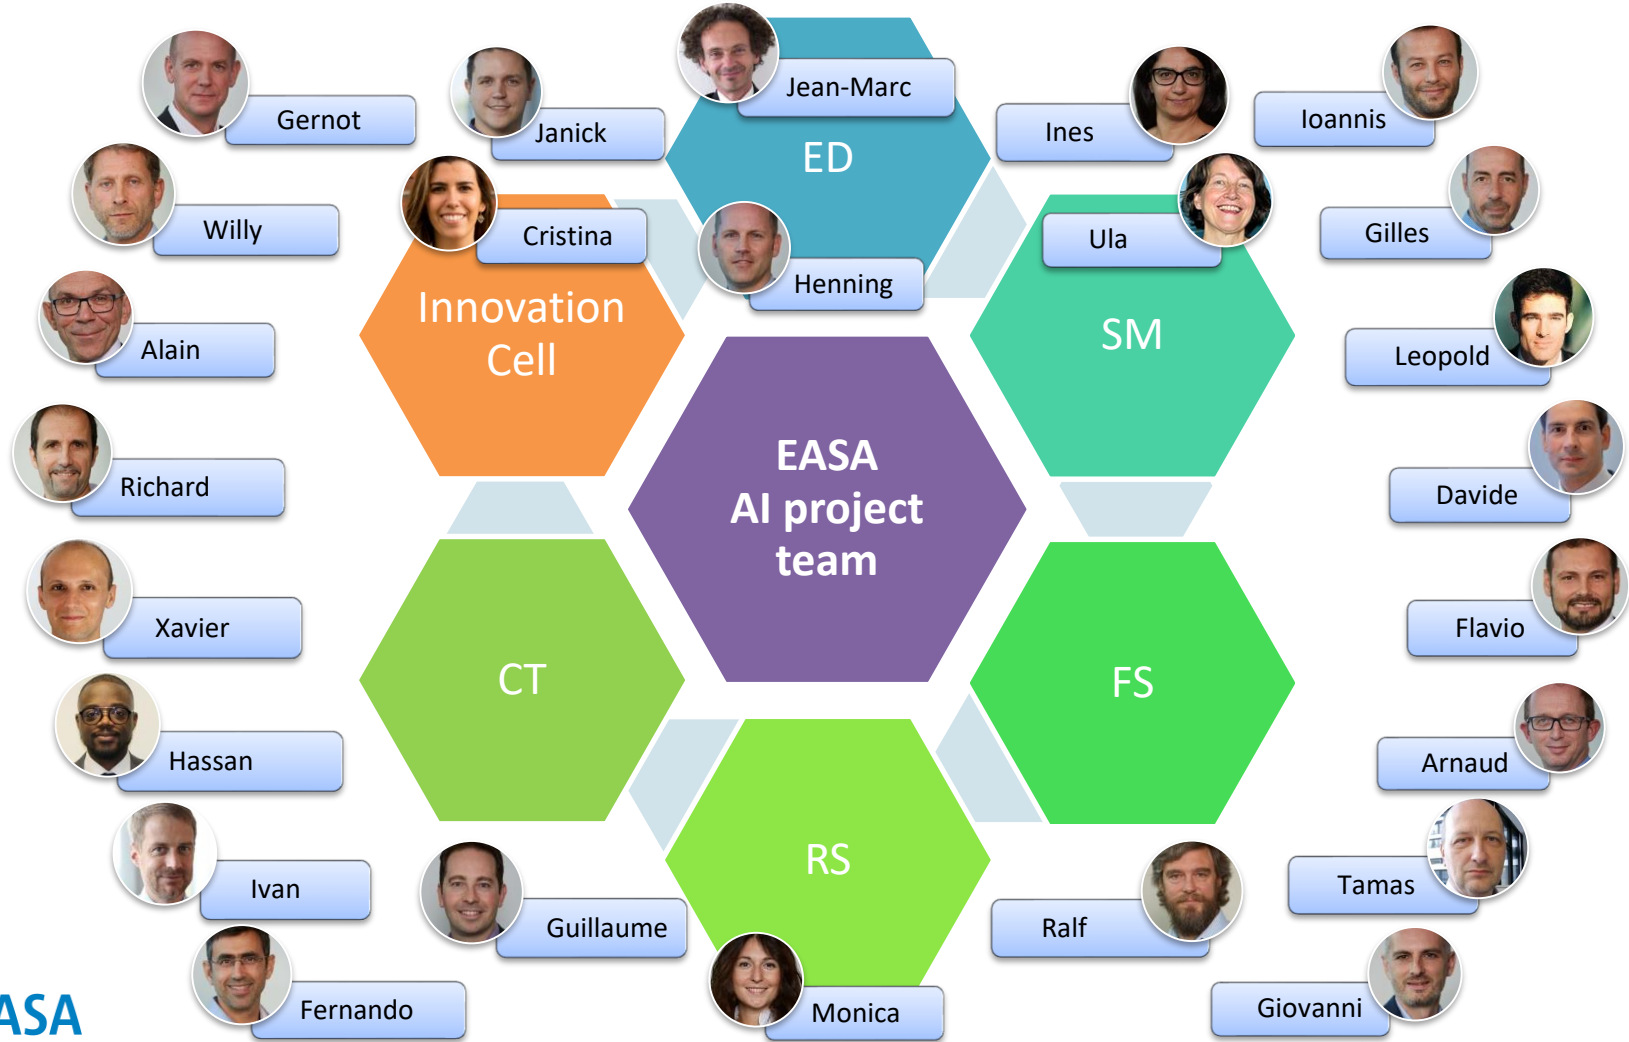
Gernot

Janick

Jean-Marc

ED

Ines

Ioannis

Willy

Cristina

Henning

Ula

Gilles

Innovation Cell

SM

Leopold

Alain

EASA AI project team

Richard

Davide

Xavier

CT

FS

Flavio

Hassan

Arnaud

RS

Ivan

Tamas

Guillaume

Ralf

Fernando

Monica

Giovanni

ASA